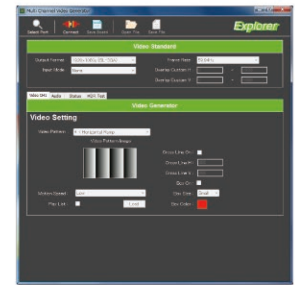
Multi Channel Video Generator

Select Port Connect Save Query Open File Save File

Explorer

Video Standard

Output Format 1920x1080p 30 (1080)
Base Mode None
Frame Rate 59.94Hz
Overlay Cursor X
Overlay Cursor Y

Video SRC Audio Status HDR Test

Video Generator

Video Setting

Video Pattern 1. Horizontal Ramp
Color Pattern Image

Draw Line On
Draw Line H
Draw Line V
Box On
Motion Speed Low
Box Size Small
Play List
Load
Box Color